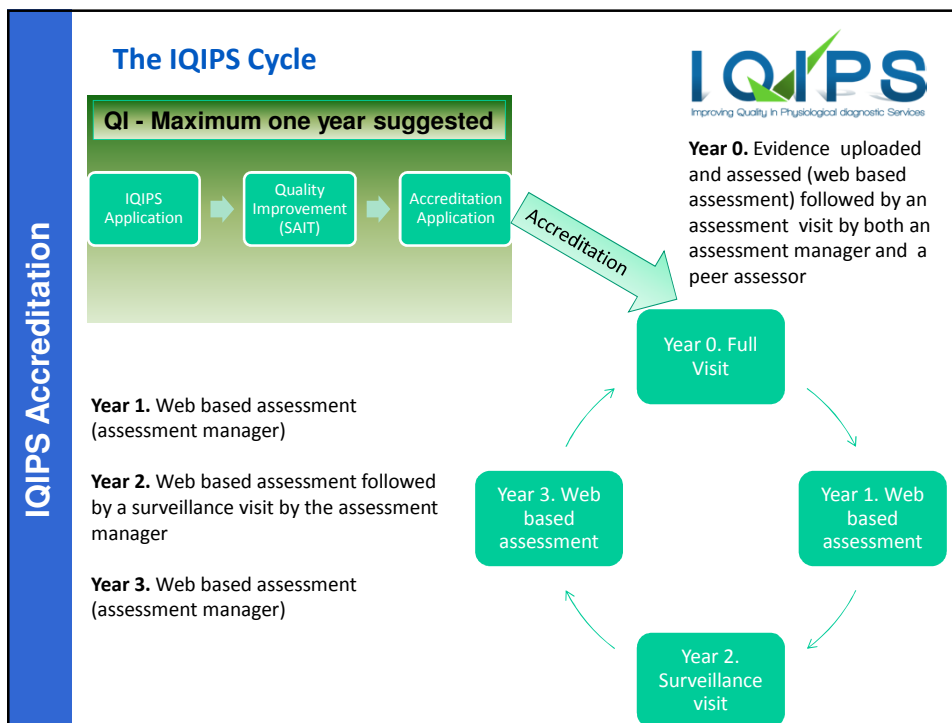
IQIPS Accreditation

The IQIPS Cycle

IQIPS
Improving Quality in Physiological diagnostic Services

QI - Maximum one year suggested

IQIPS Application

Quality Improvement (SAIT)

Accreditation Application

Accreditation

**Year 0.** Evidence uploaded and assessed (web based assessment) followed by an assessment visit by both an assessment manager and a peer assessor

Year 0. Full Visit

Year 1. Web based assessment

Year 2. Surveillance visit

Year 3. Web based assessment

**Year 1.** Web based assessment (assessment manager)

**Year 2.** Web based assessment followed by a surveillance visit by the assessment manager

**Year 3.** Web based assessment (assessment manager)